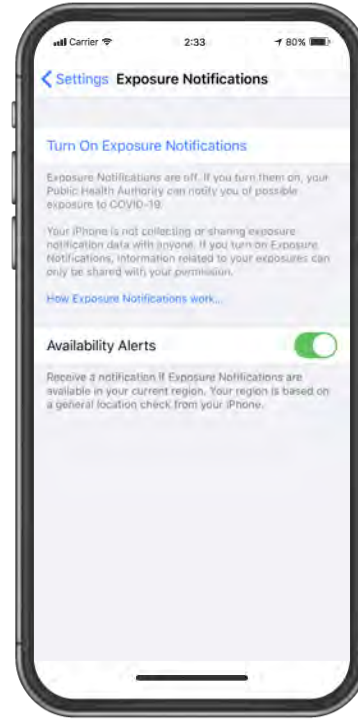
Carrier 2:33 80%

Settings Exposure Notifications

Turn On Exposure Notifications

Exposure Notifications are off. If you turn them on, your Public Health Authority can notify you of possible exposure to COVID-19.

Your iPhone is not collecting or sharing exposure notification data with anyone. If you turn on Exposure Notifications, information related to your exposures can only be shared with your permission.

How Exposure Notifications work...

Availability Alerts

Receive a notification if Exposure Notifications are available in your current region. Your region is based on a general location check from your iPhone.